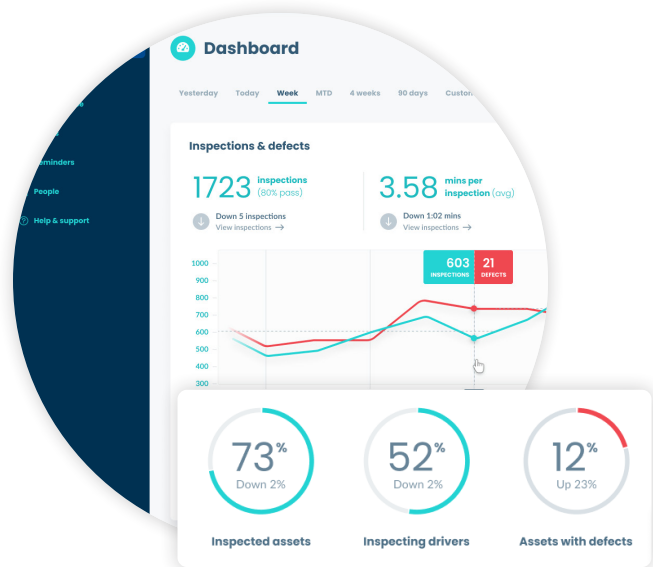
Dashboard

Yesterday Today Week MTD 4 weeks 90 days Custo

eminders

People

Help & support

Inspections & defects

1723 inspections (80% pass)

Down 5 inspections
View inspections →

3.58 mins per inspection (avg)

Down 1:02 mins
View inspections →

603 INSPECTIONS 21 DEFECTS

1000
900
800
700
600
500
400
300

73% Down 2%
Inspected assets

52% Down 2%
Inspecting drivers

12% Up 23%
Assets with defects